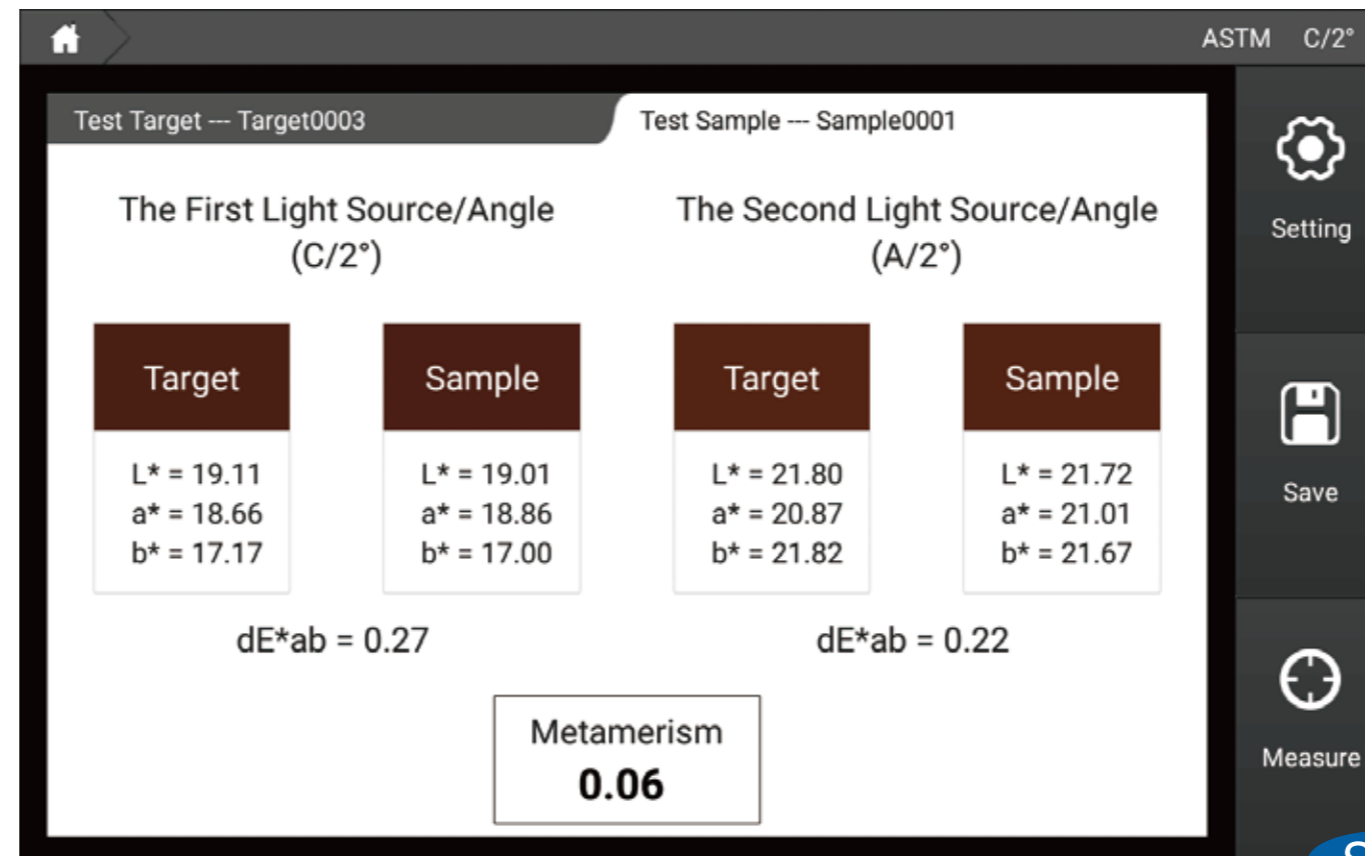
ASTM C/2°

Test Target --- Target0003

Test Sample --- Sample0001

The First Light Source/Angle (C/2°)

The Second Light Source/Angle (A/2°)

Target

L* = 19.11
a* = 18.66
b* = 17.17

Sample

L* = 19.01
a* = 18.86
b* = 17.00

Target

L* = 21.80
a* = 20.87
b* = 21.82

Sample

L* = 21.72
a* = 21.01
b* = 21.67

dE*ab = 0.27

dE*ab = 0.22

Metamerism
0.06

Setting

Save

Measure